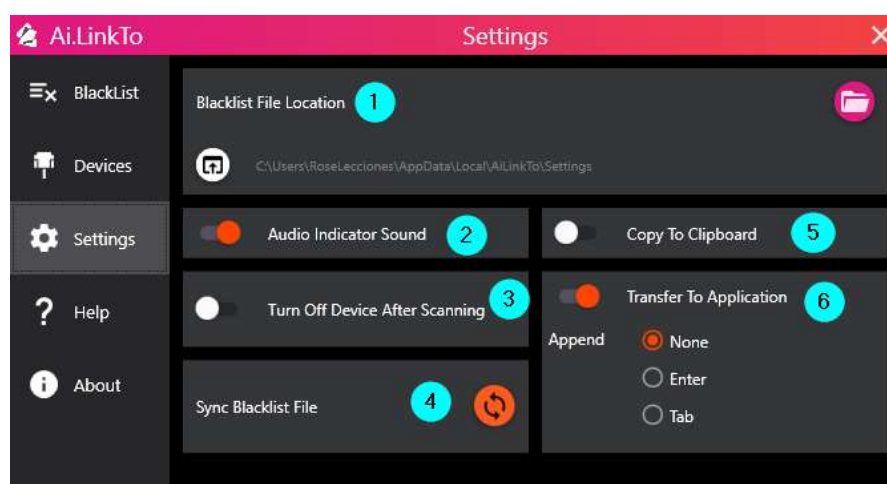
Ai.LinkTo

Settings

BlackList

Devices

Settings

Help

About

Blacklist File Location 1

C:\Users\RoseLecciones\AppData\Local\AiLinkTo\Settings

Audio Indicator Sound 2

Copy To Clipboard 5

Turn Off Device After Scanning 3

Transfer To Application 6

Append

None

Enter

Tab

Sync Blacklist File 4